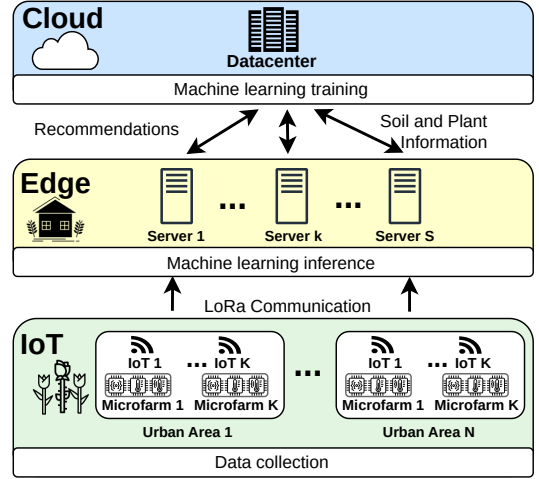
Cloud

Datacenter

Machine learning training

Recommendations

Soil and Plant Information

Edge

Server 1 ... Server k ... Server S

Machine learning inference

LoRa Communication

IoT

IoT 1 ... IoT K

Microfarm 1 Microfarm K

Urban Area 1

...

IoT 1 ... IoT K

Microfarm 1 Microfarm K

Urban Area N

Data collection